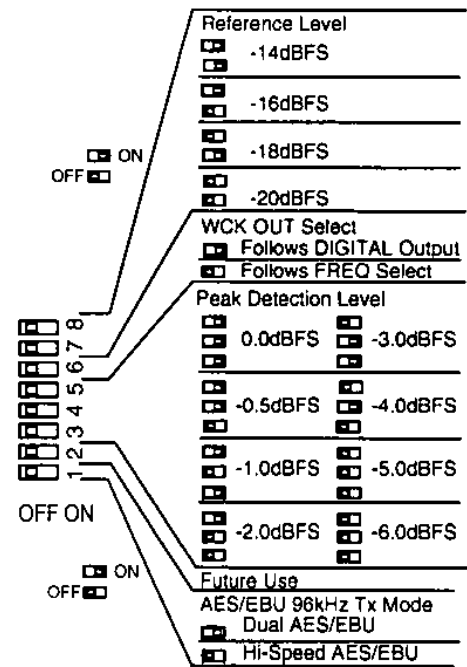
Reference Level

-14dBFS

-16dBFS

-18dBFS

-20dBFS

ON
OFF

WCK OUT Select
Follows DIGITAL Output
Follows FREQ Select

Peak Detection Level

0.0dBFS -3.0dBFS

-0.5dBFS -4.0dBFS

-1.0dBFS -5.0dBFS

-2.0dBFS -6.0dBFS

8
7
6
5
4
3
2
1

OFF ON

Future Use

ON
OFF

AES/EBU 96kHz Tx Mode
Dual AES/EBU
Hi-Speed AES/EBU